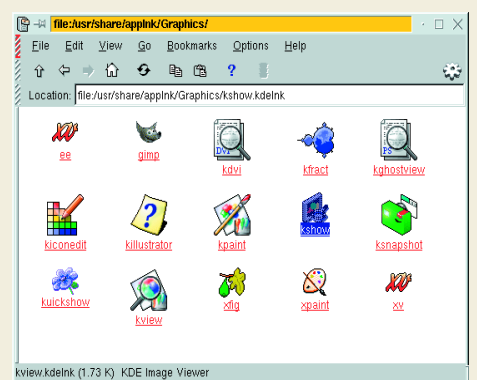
file:/usr/share/applnk/Graphics/

File Edit View Go Bookmarks Options Help

?

Location: file:/usr/share/applnk/Graphics/kshow.kdelnk

ee
gimp
kdvi
kfract
kghostview
kiconedit
killustrator
kpaint
kshow
ksnapshot
kuickshow
kview
xfig
xpaint
xv

kview.kdelnk (1.73 K) KDE Image Viewer